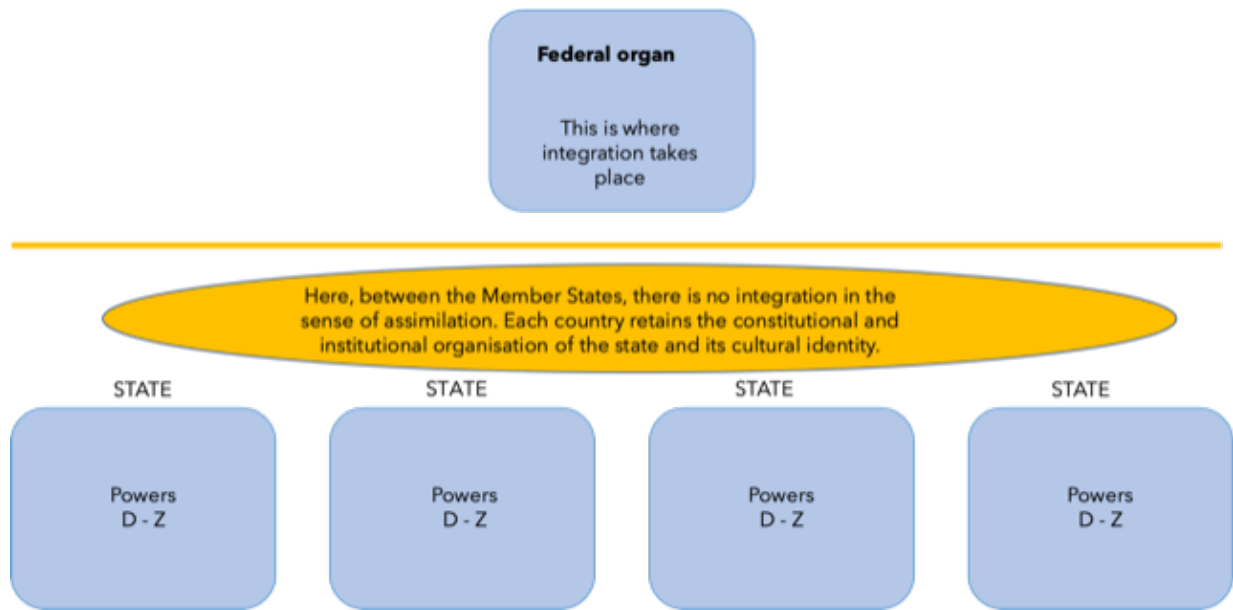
Federal organ

This is where integration takes place

Here, between the Member States, there is no integration in the sense of assimilation. Each country retains the constitutional and institutional organisation of the state and its cultural identity.

STATE

Powers
D - Z

STATE

Powers
D - Z

STATE

Powers
D - Z

STATE

Powers
D - Z